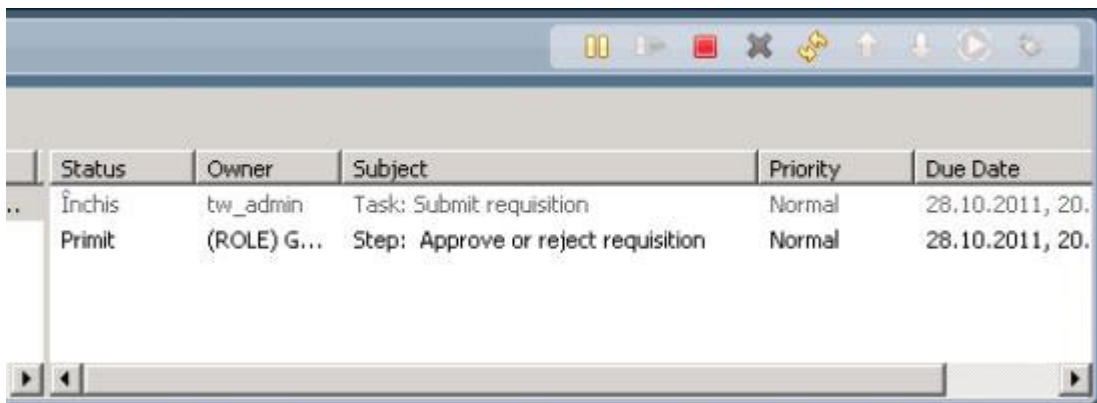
| | Status | Owner | Subject | Priority | Due Date |
|---|---|---|---|---|---|
| .. | Închis | tw_admin | Task: Submit requisition | Normal | 28.10.2011, 20. |
| | Primit | (ROLE) G... | Step: Approve or reject requisition | Normal | 28.10.2011, 20. |